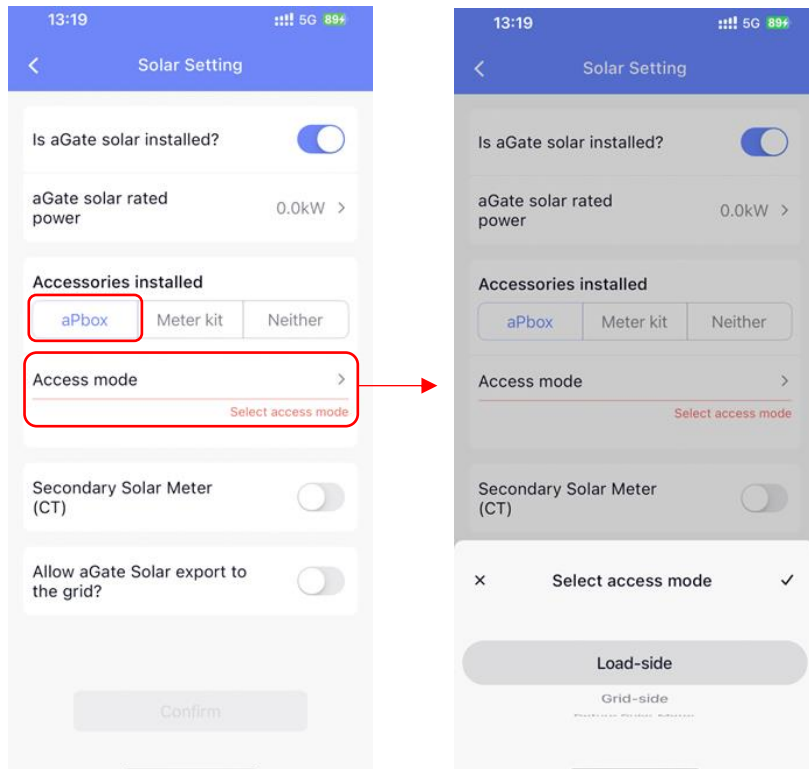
13:19
5G 89

Solar Setting

Is aGate solar installed?

aGate solar rated power
0.0kW

Accessories installed
aPbox
Meter kit
Neither

Access mode
Select access mode

Secondary Solar Meter (CT)

Allow aGate Solar export to the grid?

Confirm

13:19
5G 89

Solar Setting

Is aGate solar installed?

aGate solar rated power
0.0kW

Accessories installed
aPbox
Meter kit
Neither

Access mode
Select access mode

Secondary Solar Meter (CT)

×
Select access mode
✓

Load-side
Grid-side
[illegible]